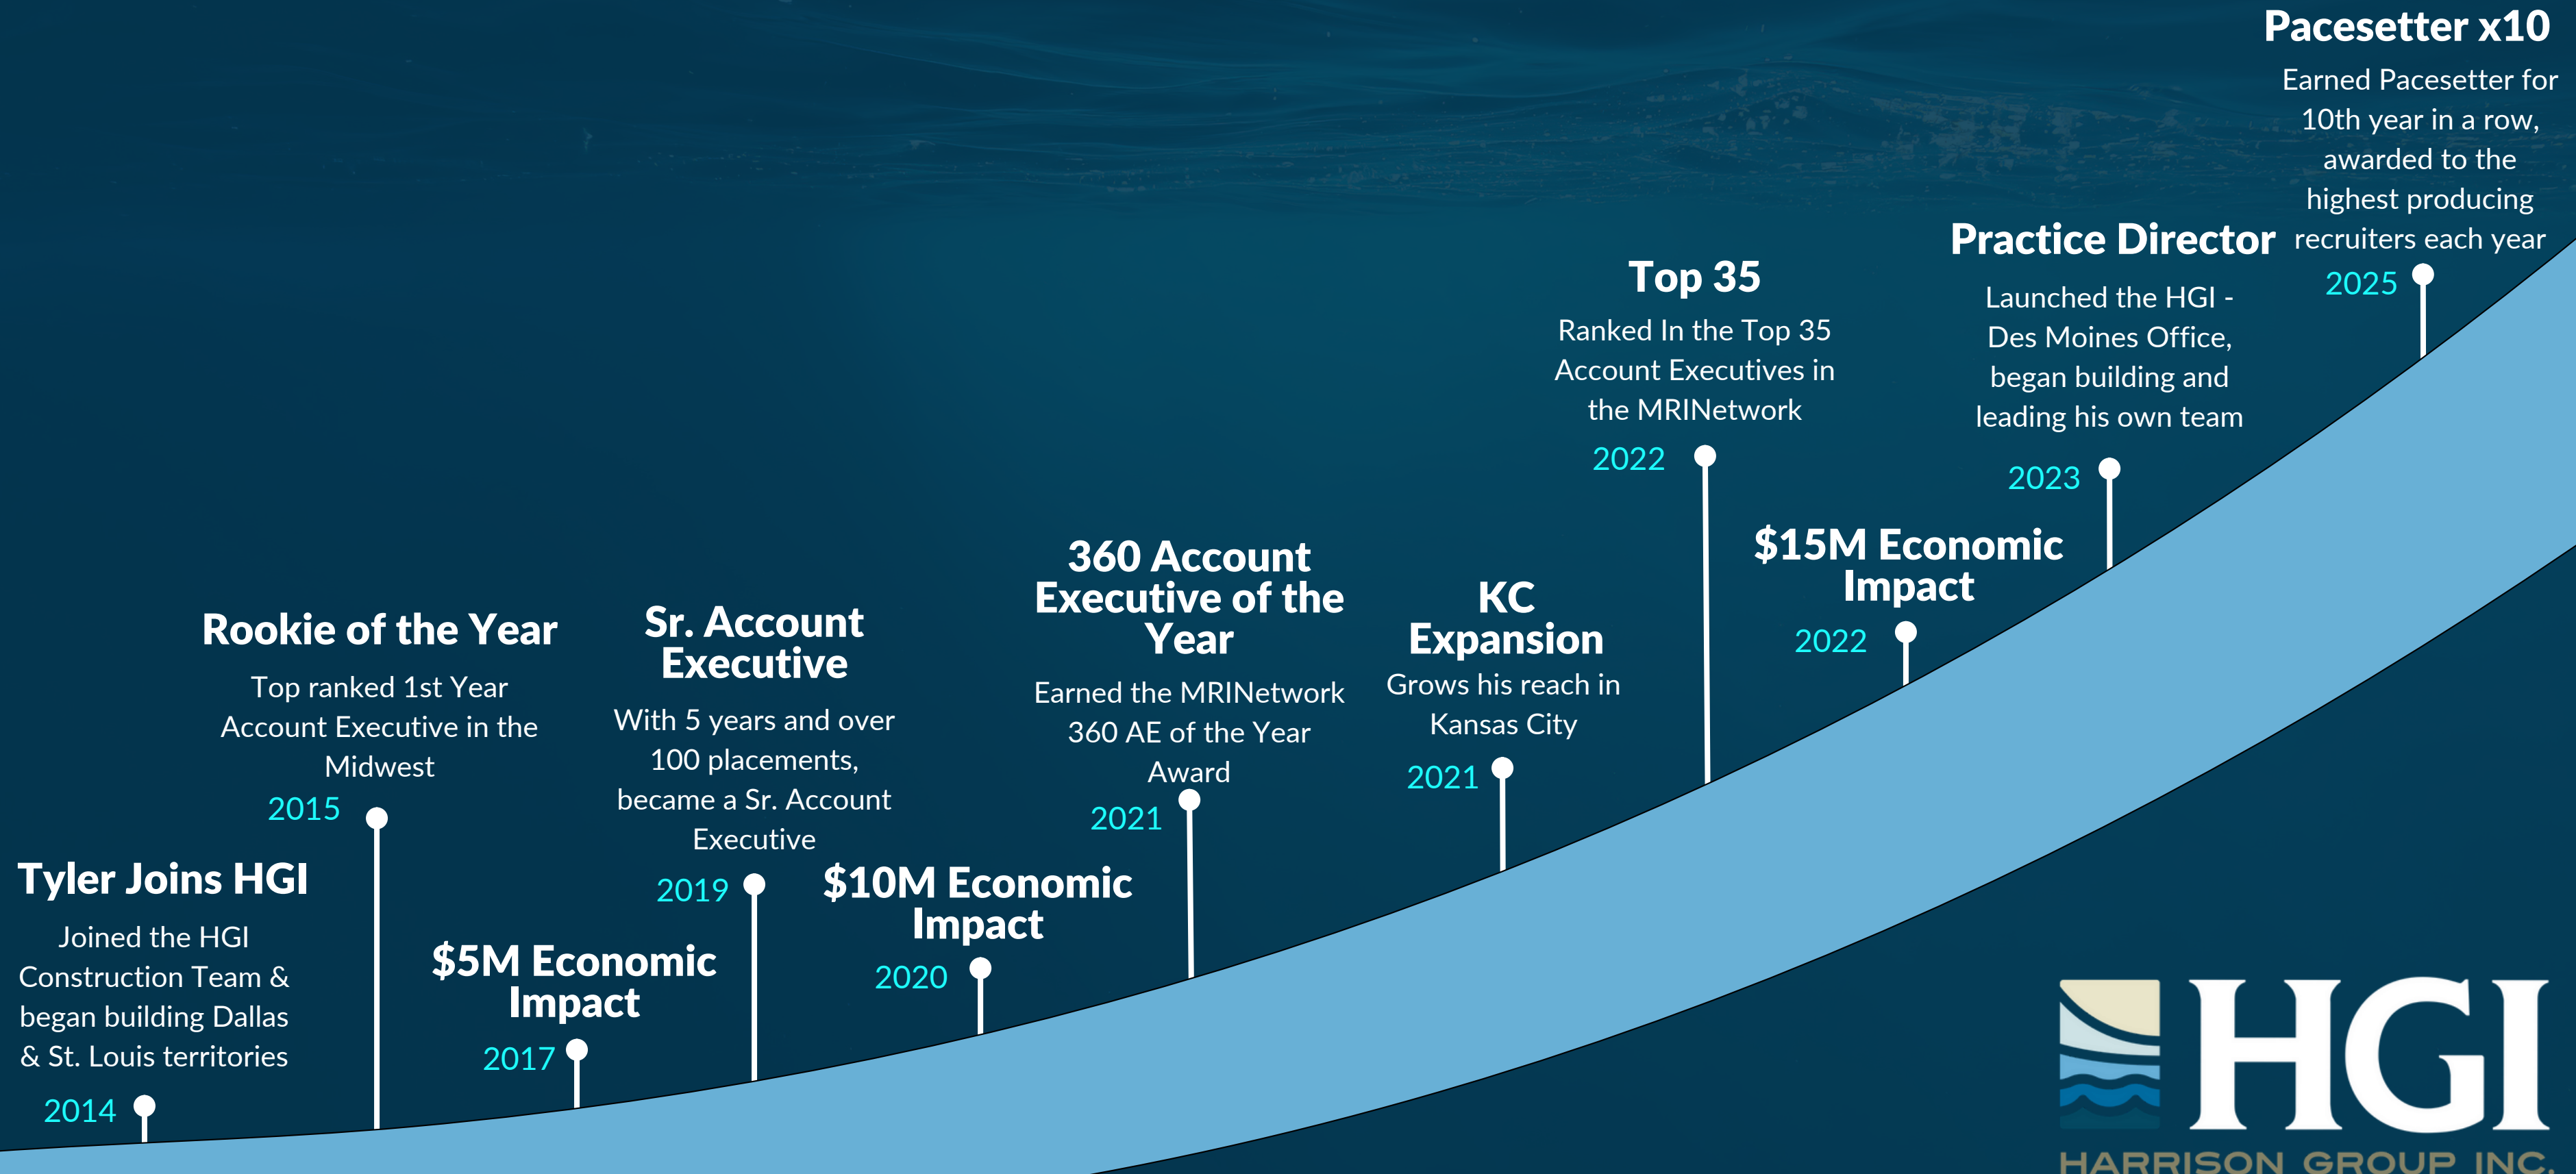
Pacesetter x10

Earned Pacesetter for 10th year in a row, awarded to the highest producing recruiters each year

2025

Practice Director

Launched the HGI - Des Moines Office, began building and leading his own team

2023

Top 35

Ranked In the Top 35 Account Executives in the MRINetwork

2022

$15M Economic Impact

2022

KC Expansion

Grows his reach in Kansas City

2021

360 Account Executive of the Year

Earned the MRINetwork 360 AE of the Year Award

2021

$10M Economic Impact

2020

Sr. Account Executive

With 5 years and over 100 placements, became a Sr. Account Executive

2019

$5M Economic Impact

2017

Rookie of the Year

Top ranked 1st Year Account Executive in the Midwest

2015

Tyler Joins HGI

Joined the HGI Construction Team & began building Dallas & St. Louis territories

2014

HGI

HARRISON GROUP INC.